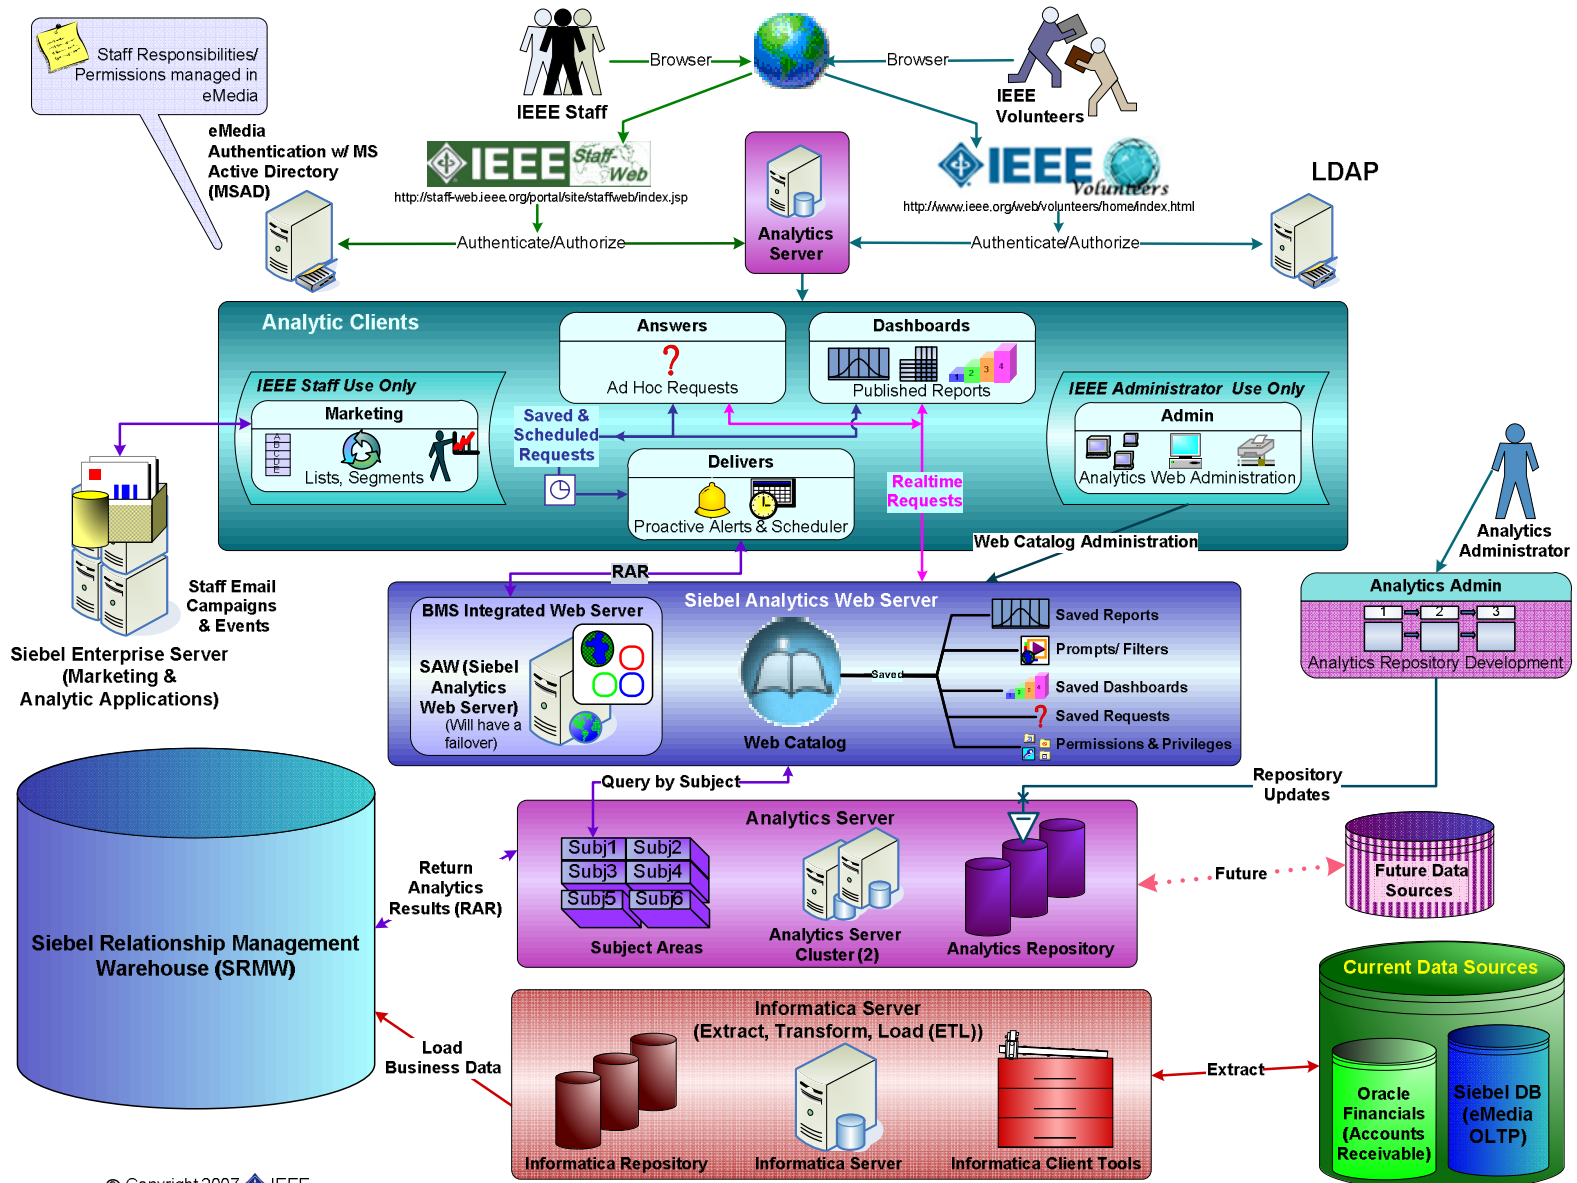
Staff Responsibilities/ Permissions managed in eMedia

eMedia Authentication w/ MS Active Directory (MSAD)

Browser

IEEE Staff

Browser

IEEE Volunteers

IEEE Staff Web

http://staff-web.ieee.org/portal/site/staffweb/index.jsp

Analytics Server

IEEE Volunteers

http://www.ieee.org/web/volunteers/home/index.html

LDAP

Authenticate/Authorize

Authenticate/Authorize

Analytic Clients

Answers

Ad Hoc Requests

Dashboards

Published Reports

IEEE Staff Use Only

Marketing

Lists, Segments

Saved & Scheduled Requests

Delivers

Proactive Alerts & Scheduler

Realtime Requests

IEEE Administrator Use Only

Admin

Analytics Web Administration

Web Catalog Administration

Analytics Administrator

Staff Email Campaigns & Events

Siebel Enterprise Server (Marketing & Analytic Applications)

RAR

BMS Integrated Web Server

SAW (Siebel Analytics Web Server) (Will have a failover)

Siebel Analytics Web Server

Web Catalog

Saved

Saved Reports

Prompts/ Filters

Saved Dashboards

Saved Requests

Permissions & Privileges

Analytics Admin

1 2 3

Analytics Repository Development

Repository Updates

Query by Subject

Siebel Relationship Management Warehouse (SRMW)

Return Analytics Results (RAR)

Analytics Server

Subj1 Subj2 Subj3 Subj4 Subj5 Subj6

Subject Areas

Analytics Server Cluster (2)

Analytics Repository

Future

Future Data Sources

Current Data Sources

Load Business Data

Informatica Server (Extract, Transform, Load (ETL))

Informatica Repository

Informatica Server

Informatica Client Tools

Extract

Oracle Financials (Accounts Receivable)

Siebel DB (eMedia OLTP)

© Copyright 2007 IEEE